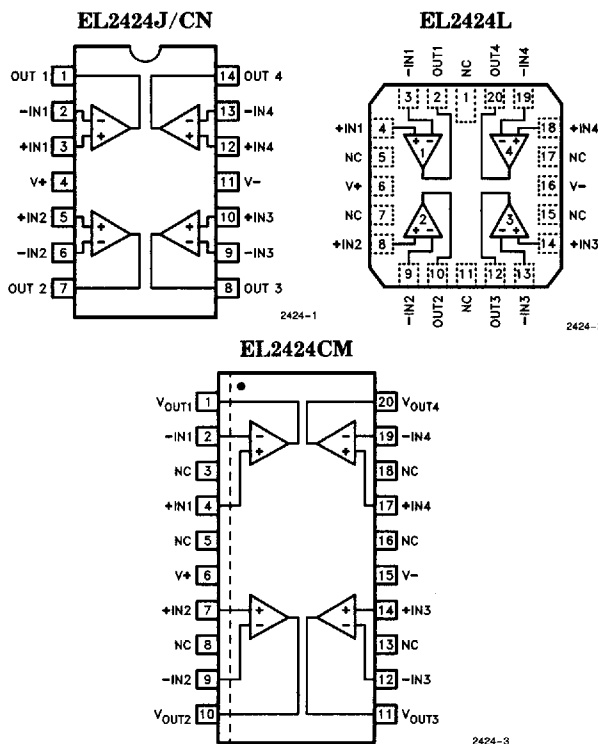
EL2424J/CN

OUT 1 1
−IN1 2
+IN1 3
V+ 4
+IN2 5
−IN2 6
OUT 2 7
14 OUT 4
13 −IN4
12 +IN4
11 V−
10 +IN3
9 −IN3
8 OUT 3

2424-1

EL2424L

−IN1 OUT1 NC OUT4 −IN4
3 2 1 20 19
+IN1 4
NC 5
V+ 6
NC 7
+IN2 8
18 +IN4
17 NC
16 V−
15 NC
14 +IN3
9 10 11 12 13
−IN2 OUT2 NC OUT3 −IN3
1 4 2 3

2424-

EL2424CM

$V_{OUT1}$ 1
−IN1 2
NC 3
+IN1 4
NC 5
V+ 6
+IN2 7
NC 8
−IN2 9
$V_{OUT2}$ 10
20 $V_{OUT4}$
19 −IN4
18 NC
17 +IN4
16 NC
15 V−
14 +IN3
13 NC
12 −IN3
11 $V_{OUT3}$

2424-3